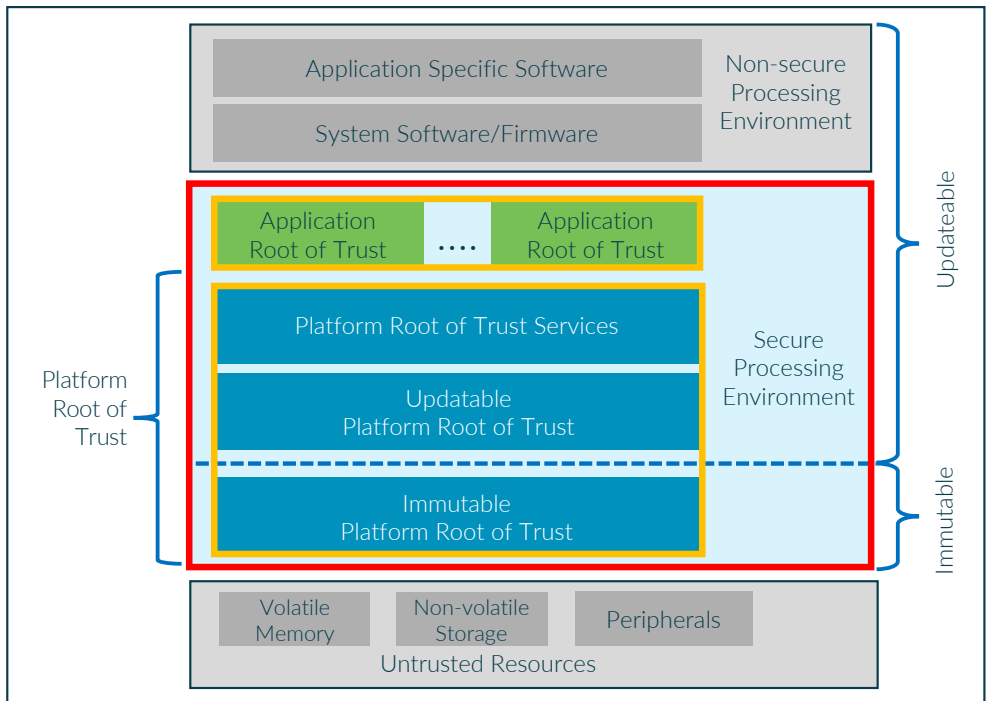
Application Specific Software

System Software/Firmware

Non-secure Processing Environment

Updateable

Application Root of Trust

....

Application Root of Trust

Platform Root of Trust Services

Updatable Platform Root of Trust

Immutable Platform Root of Trust

Secure Processing Environment

Platform Root of Trust

Immutable

Volatile Memory

Non-volatile Storage

Peripherals

Untrusted Resources